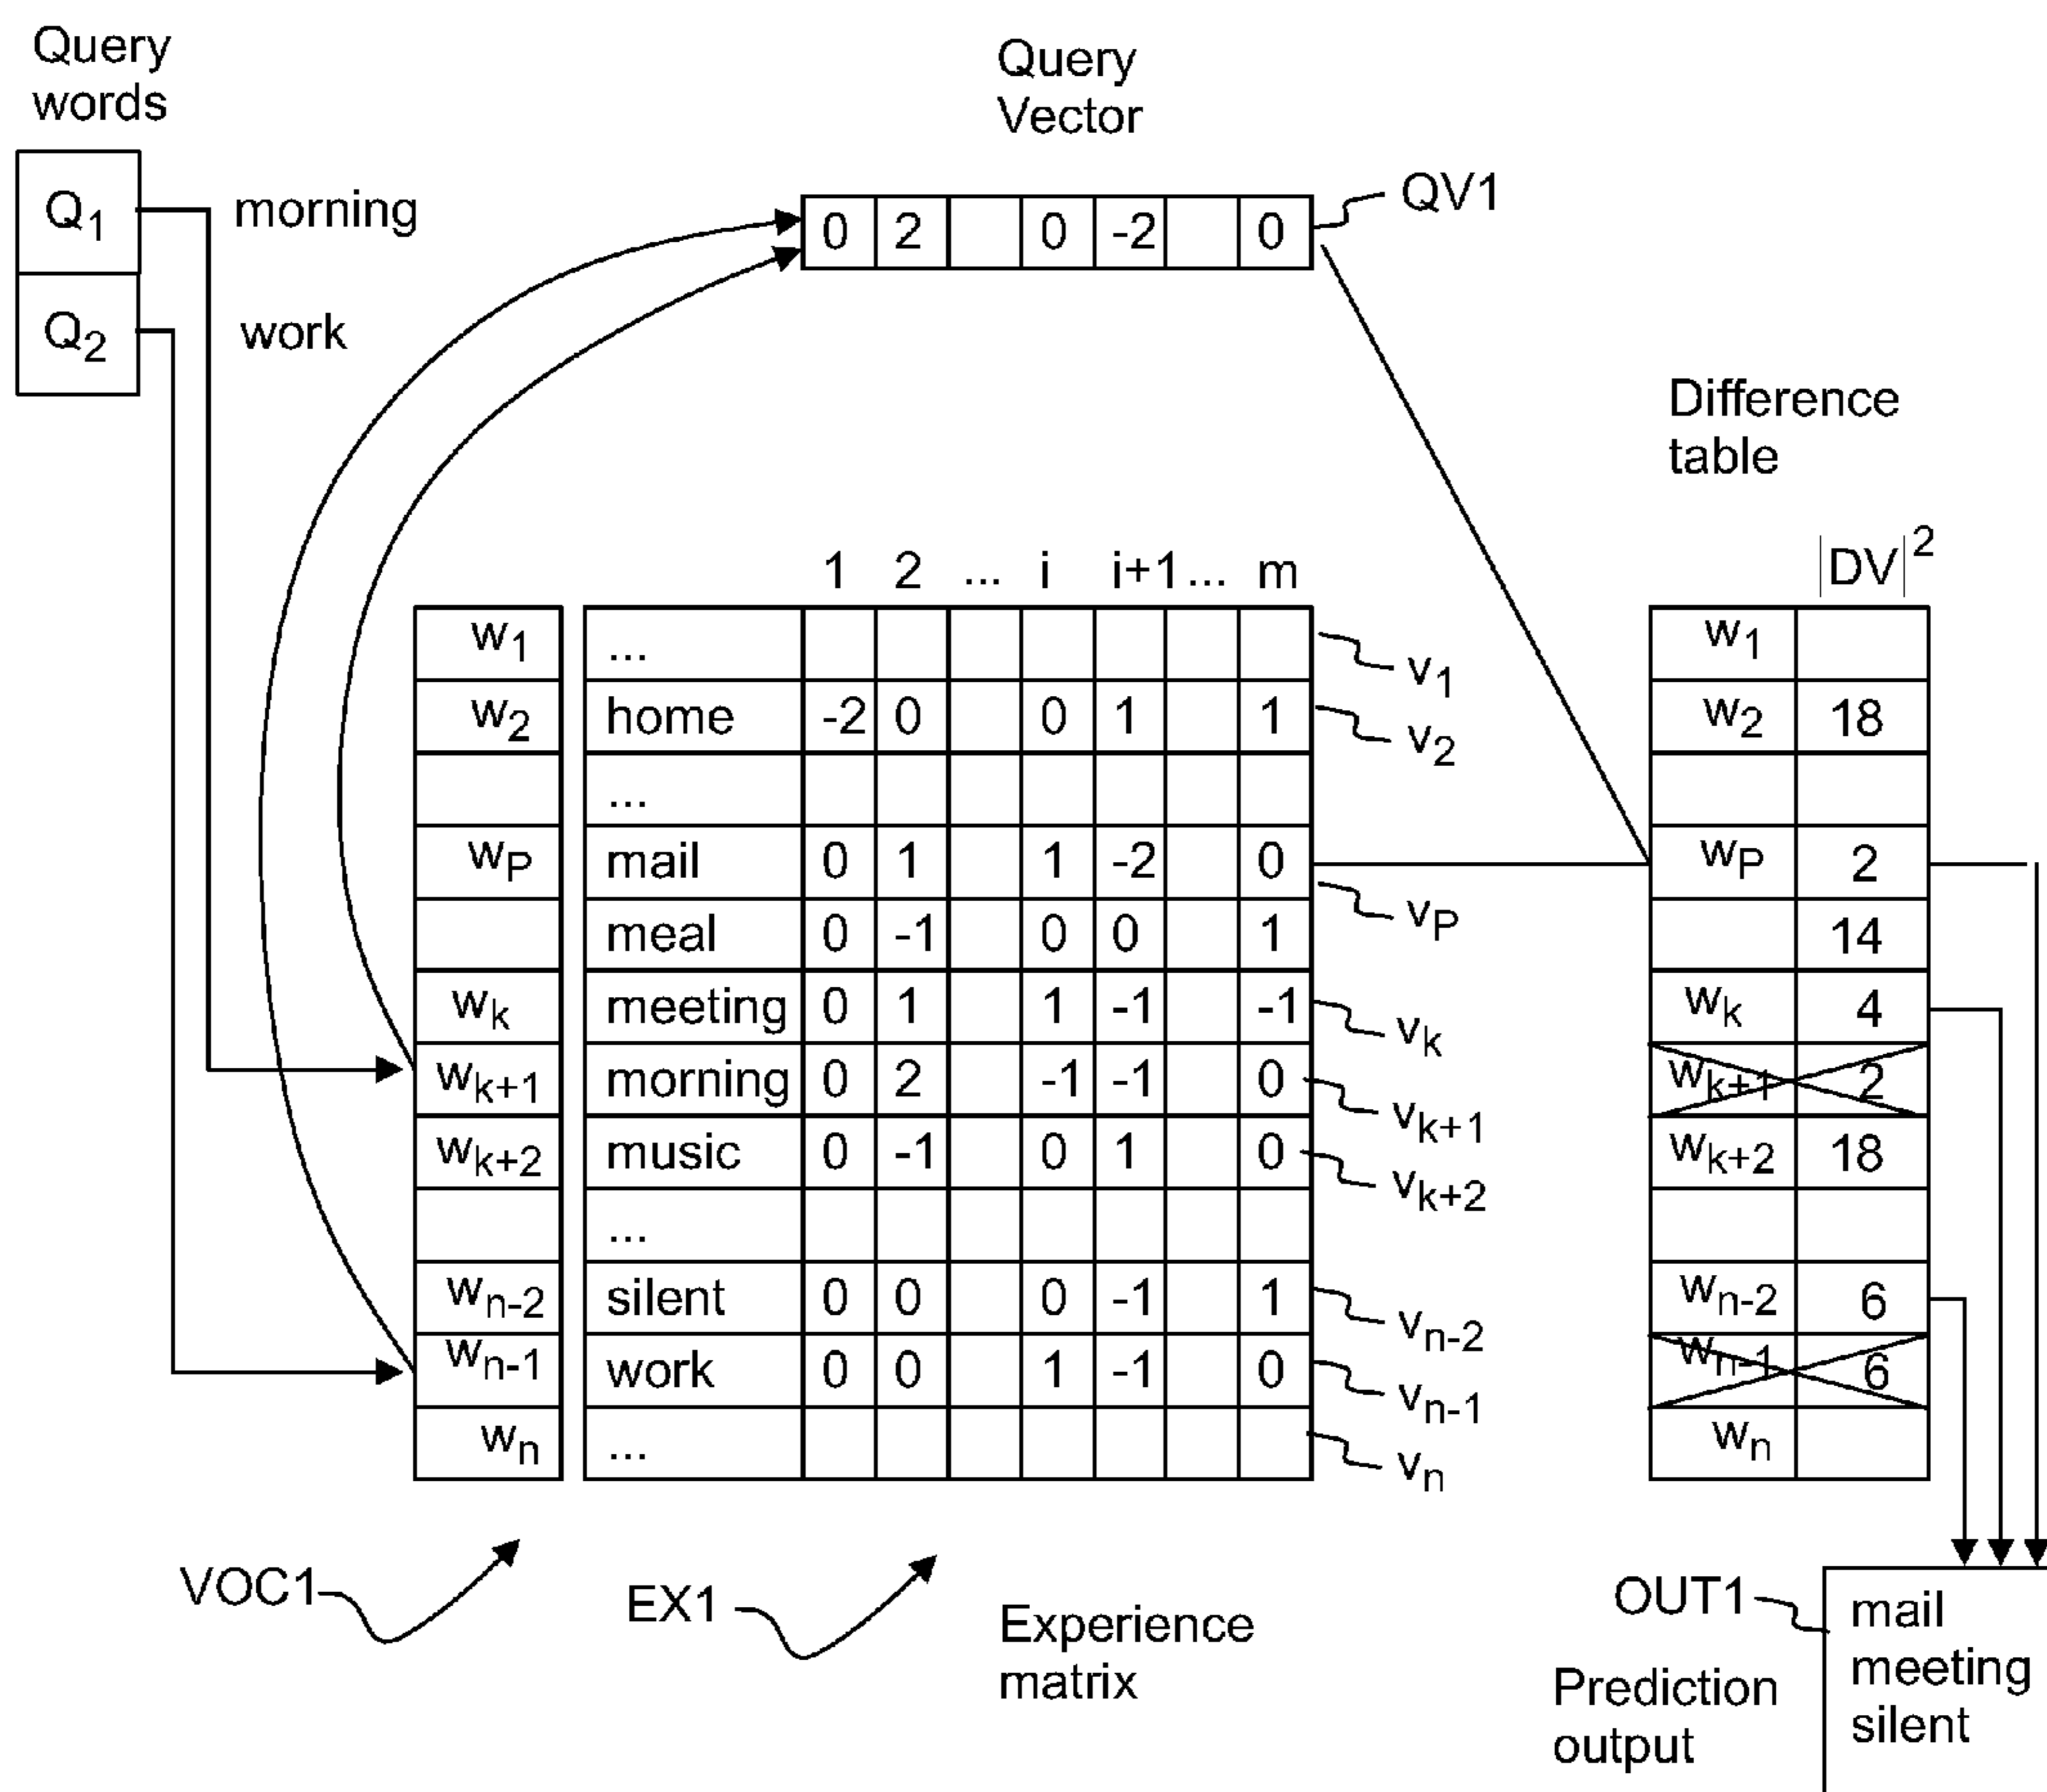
Query words

$Q_1$ morning

$Q_2$ work

Query Vector

| 0 | 2 |  | 0 | -2 |  | 0 |
|---|---|---|---|---|---|---|

QV1

Difference table

1 2 ... i i+1 ... m

|  |  |  |  |  |  |  |  |  |
|---|---|---|---|---|---|---|---|---|
| $w_1$ | ... |  |  |  |  |  |  |  |
| $w_2$ | home | -2 | 0 |  | 0 | 1 |  | 1 |
|  | ... |  |  |  |  |  |  |  |
| $w_P$ | mail | 0 | 1 |  | 1 | -2 |  | 0 |
|  | meal | 0 | -1 |  | 0 | 0 |  | 1 |
| $w_k$ | meeting | 0 | 1 |  | 1 | -1 |  | -1 |
| $w_{k+1}$ | morning | 0 | 2 |  | -1 | -1 |  | 0 |
| $w_{k+2}$ | music | 0 | -1 |  | 0 | 1 |  | 0 |
|  | ... |  |  |  |  |  |  |  |
| $w_{n-2}$ | silent | 0 | 0 |  | 0 | -1 |  | 1 |
| $w_{n-1}$ | work | 0 | 0 |  | 1 | -1 |  | 0 |
| $w_n$ | ... |  |  |  |  |  |  |  |

$v_1$ $v_2$ $v_P$ $v_k$ $v_{k+1}$ $v_{k+2}$ $v_{n-2}$ $v_{n-1}$ $v_n$

| | $|DV|^2$ |
|---|---|
| $w_1$ | |
| $w_2$ | 18 |
| | |
| $w_P$ | 2 |
| | 14 |
| $w_k$ | 4 |
| $w_{k+1}$ | 2 |
| $w_{k+2}$ | 18 |
| | |
| $w_{n-2}$ | 6 |
| $w_{n-1}$ | 6 |
| $w_n$ | |

VOC1

EX1

Experience matrix

OUT1

Prediction output

mail
meeting
silent